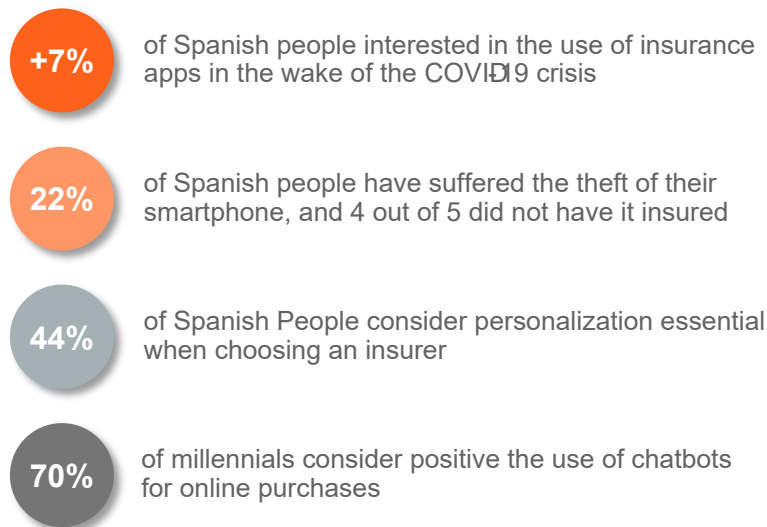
+7%

of Spanish people interested in the use of insurance apps in the wake of the COVID19 crisis

22%

of Spanish people have suffered the theft of their smartphone, and 4 out of 5 did not have it insured

44%

of Spanish People consider personalization essential when choosing an insurer

70%

of millennials consider positive the use of chatbots for online purchases